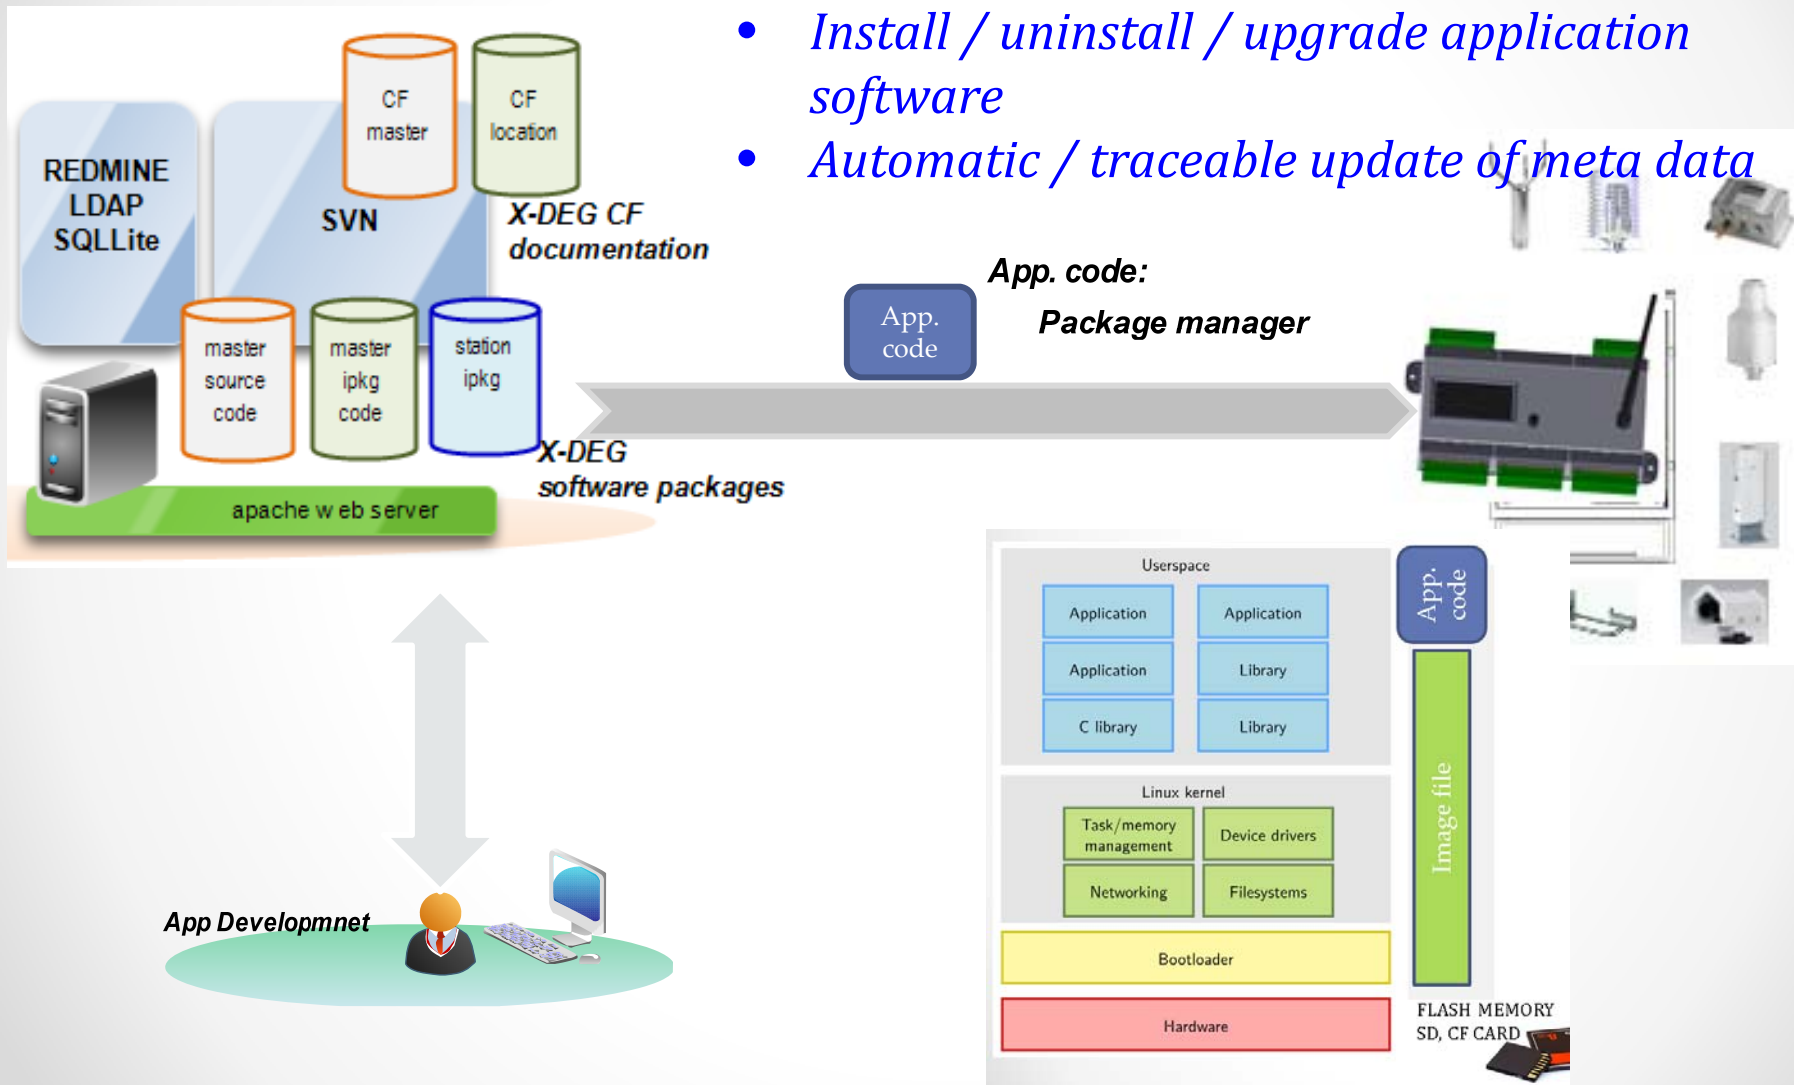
- Install / uninstall / upgrade application software
- Automatic / traceable update of meta data

REDMINE
LDAP
SQLLite

SVN

CF master

CF location

X-DEG CF documentation

master source code

master ipkg code

station ipkg

X-DEG software packages

apache w eb server

App. code

App. code:

Package manager

App Developmnet

Userspace

| Application | Application |
|---|---|
| Application | Library |
| C library | Library |

Linux kernel

| Task/memory management | Device drivers |
|---|---|
| Networking | Filesystems |

Bootloader

Hardware

App. code

Image file

FLASH MEMORY
SD, CF CARD